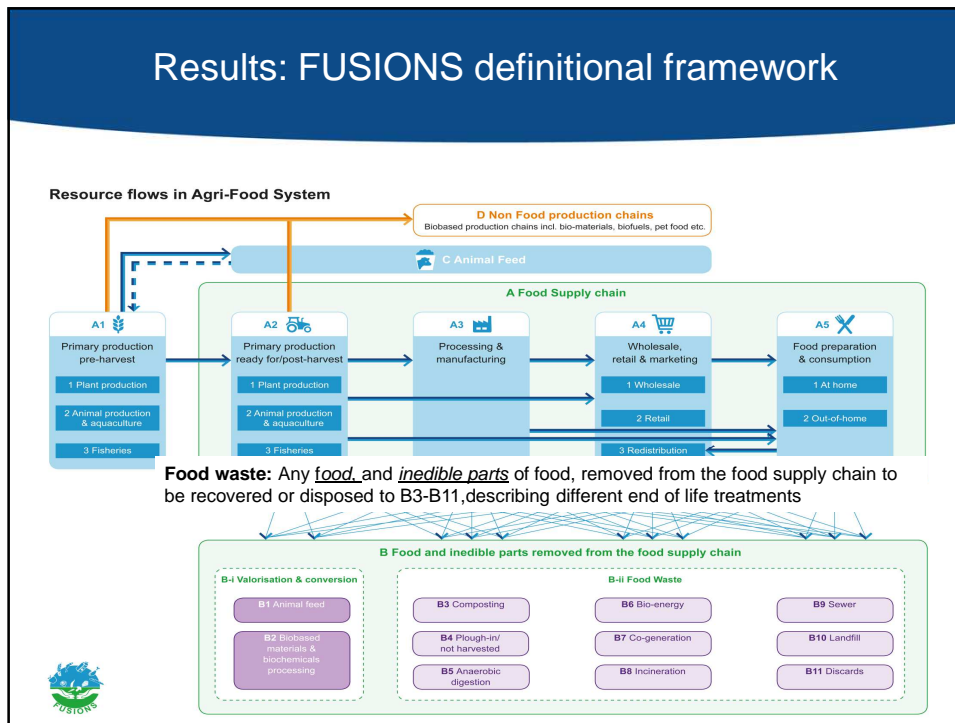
Results: FUSIONS definitional framework

Resource flows in Agri-Food System

D Non Food production chains
Biobased production chains incl. bio-materials, biofuels, pet food etc.

C Animal Feed

A Food Supply chain

A1
Primary production pre-harvest
1 Plant production
2 Animal production & aquaculture
3 Fisheries

A2
Primary production ready for/post-harvest
1 Plant production
2 Animal production & aquaculture
3 Fisheries

A3
Processing & manufacturing

A4
Wholesale, retail & marketing
1 Wholesale
2 Retail
3 Redistribution

A5
Food preparation & consumption
1 At home
2 Out-of-home

**Food waste:** Any *food*, and *inedible parts* of food, removed from the food supply chain to be recovered or disposed to B3-B11,describing different end of life treatments

B Food and inedible parts removed from the food supply chain

B-i Valorisation & conversion
B1 Animal feed
B2 Biobased materials & biochemicals processing

B-ii Food Waste
B3 Composting
B4 Plough-in/ not harvested
B5 Anaerobic digestion
B6 Bio-energy
B7 Co-generation
B8 Incineration
B9 Sewer
B10 Landfill
B11 Discards

FUSIONS